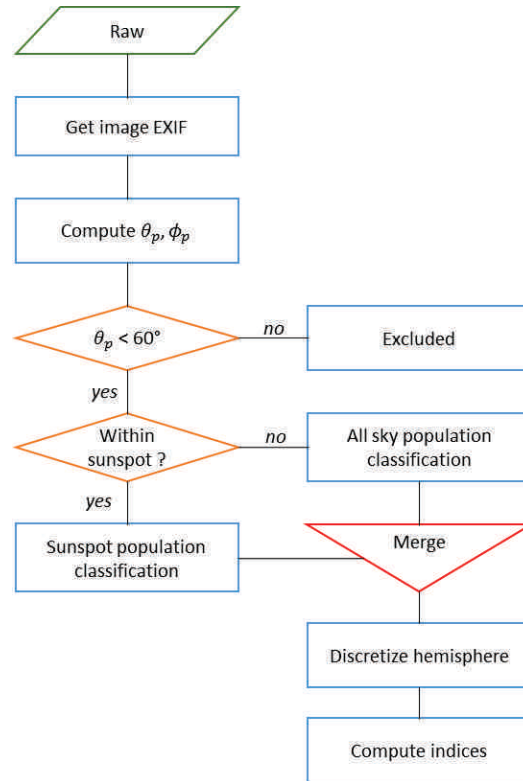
Raw

Get image EXIF

Compute $\theta_p, \phi_p$

$\theta_p$ < 60°

no

Excluded

yes

Within sunspot ?

no

All sky population classification

yes

Sunspot population classification

Merge

Discretize hemisphere

Compute indices